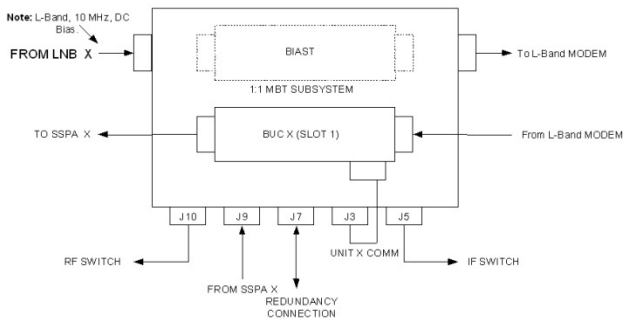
Note: L-Band, 10 MHz, DC Bias.

FROM LNB X

BIAST

To L-Band MODEM

1:1 MBT SUBSYSTEM

TO SSPA X

BUC X (SLOT 1)

From L-Band MODEM

J10

J9

J7

J3

J5

RF SWITCH

UNIT X COMM

IF SWITCH

FROM SSPA X

REDUNDANCY CONNECTION